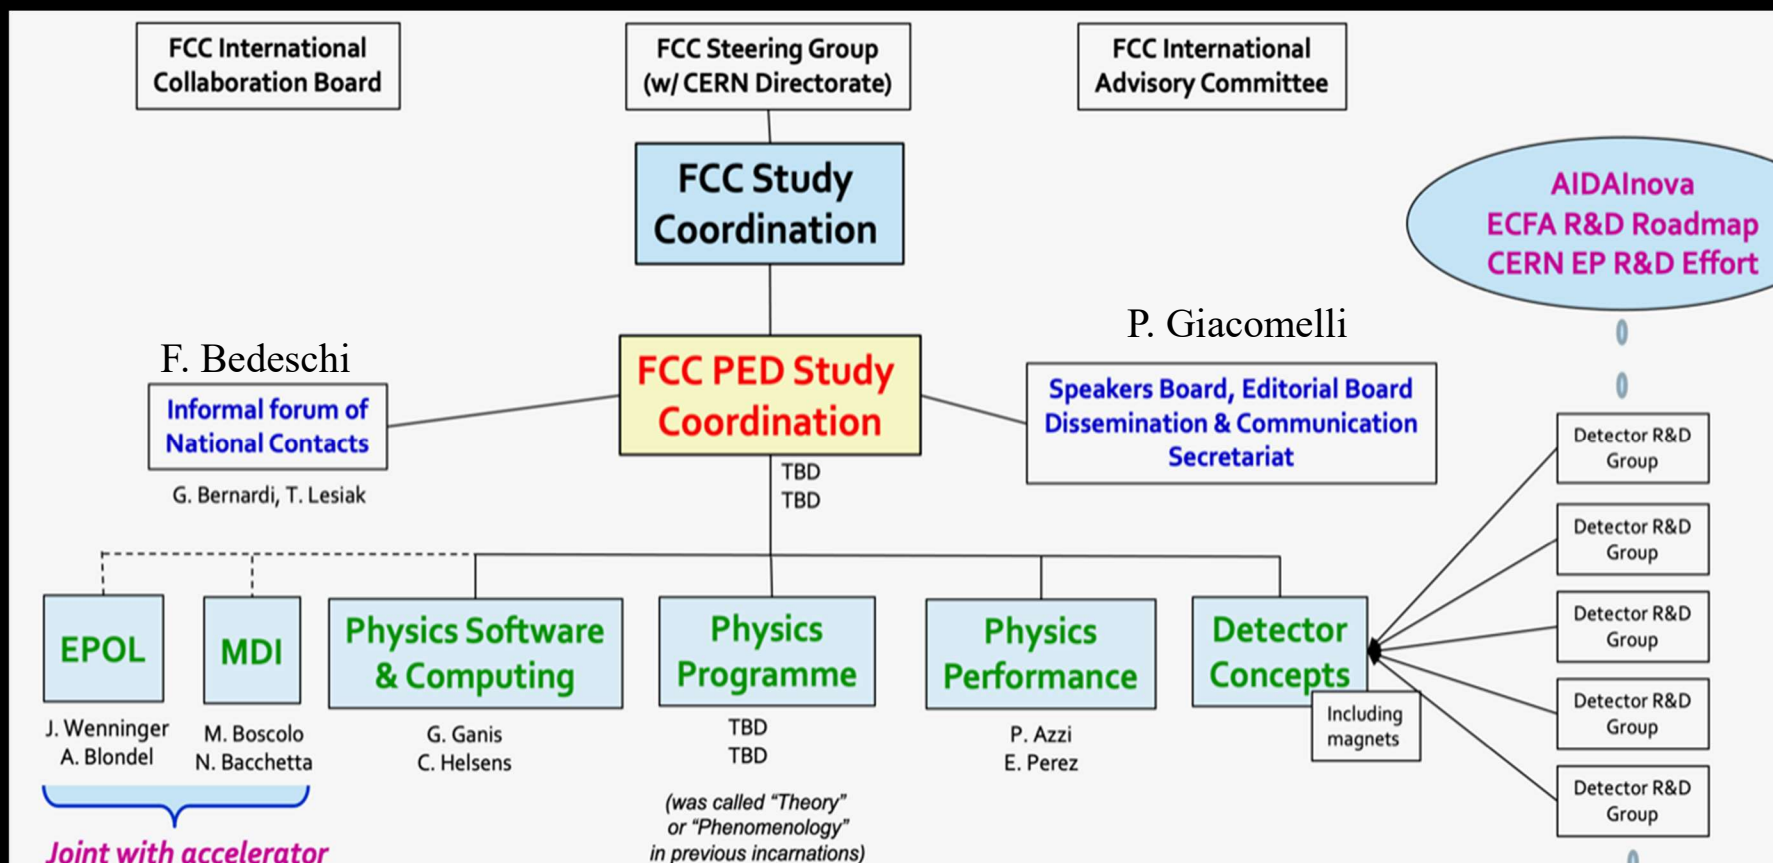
FCC International Collaboration Board

FCC Steering Group (w/ CERN Directorate)

FCC International Advisory Committee

FCC Study Coordination

AIDAInova
ECFA R&D Roadmap
CERN EP R&D Effort

P. Giacomelli

F. Bedeschi

FCC PED Study Coordination

Informal forum of National Contacts

G. Bernardi, T. Lesiak

TBD
TBD

Speakers Board, Editorial Board
Dissemination & Communication
Secretariat

Detector R&D Group

Detector R&D Group

Detector R&D Group

Detector R&D Group

Detector R&D Group

EPOL

J. Wenninger
A. Blondel

MDI

M. Boscolo
N. Bacchetta

Physics Software & Computing

G. Ganis
C. Helsens

Physics Programme

TBD
TBD

(was called "Theory" or "Phenomenology" in previous incarnations)

Physics Performance

P. Azzi
E. Perez

Detector Concepts

Including magnets

Joint with accelerator